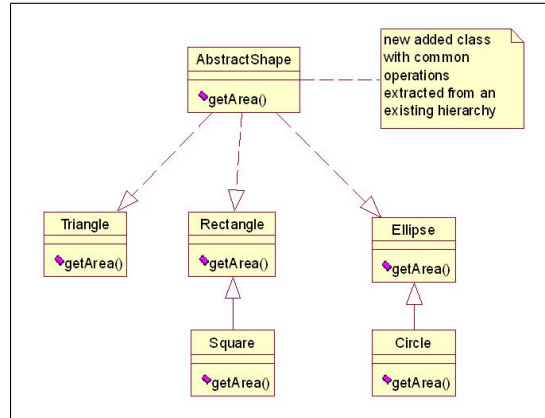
AbstractShape

getArea()

new added class with common operations extracted from an existing hierarchy

Triangle

getArea()

Rectangle

getArea()

Ellipse

getArea()

Square

getArea()

Circle

getArea()